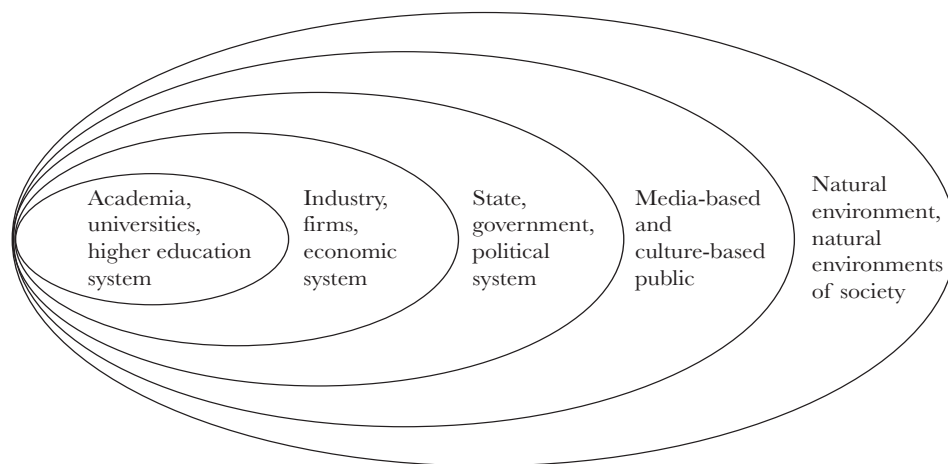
Academia, universities, higher education system

Industry, firms, economic system

State, government, political system

Media-based and culture-based public

Natural environment, natural environments of society